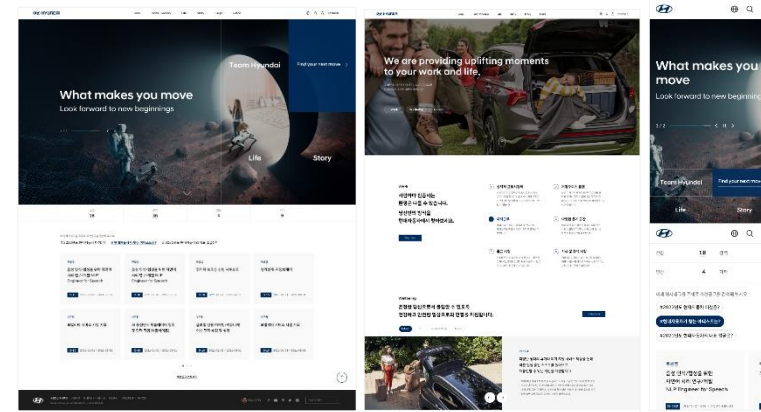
What makes you move

Look forward to new beginnings

Team Hyundai

Find your next move

Life

Story

We are providing uplifting moments to your work and life.

What makes you move

Look forward to new beginnings

1/2

Team Hyundai

Find your next move

Life

Story

18

4

Engineer for Speech

NLP Engineer for Speech